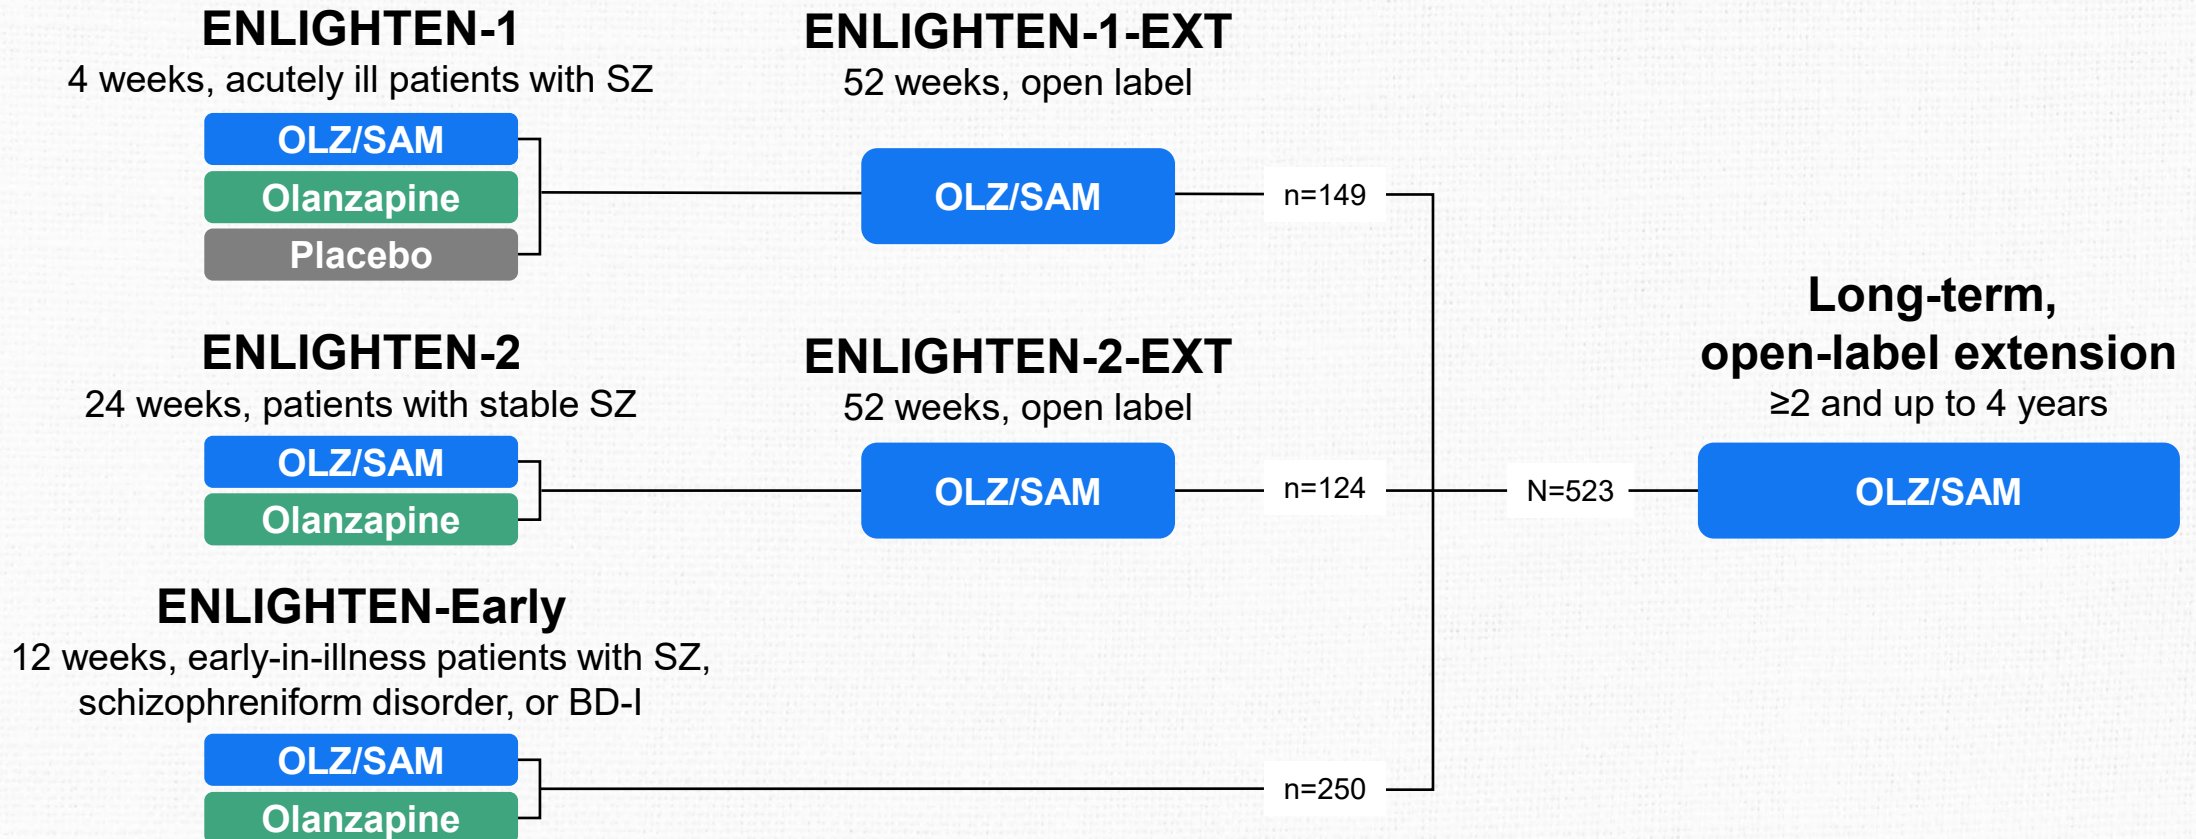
ENLIGHTEN-1
4 weeks, acutely ill patients with SZ

OLZ/SAM
Olanzapine
Placebo

ENLIGHTEN-1-EXT
52 weeks, open label

OLZ/SAM

n=149

ENLIGHTEN-2
24 weeks, patients with stable SZ

OLZ/SAM
Olanzapine

ENLIGHTEN-2-EXT
52 weeks, open label

OLZ/SAM

n=124

N=523

Long-term, open-label extension
≥2 and up to 4 years

OLZ/SAM

ENLIGHTEN-Early
12 weeks, early-in-illness patients with SZ, schizophreniform disorder, or BD-I

OLZ/SAM
Olanzapine

n=250